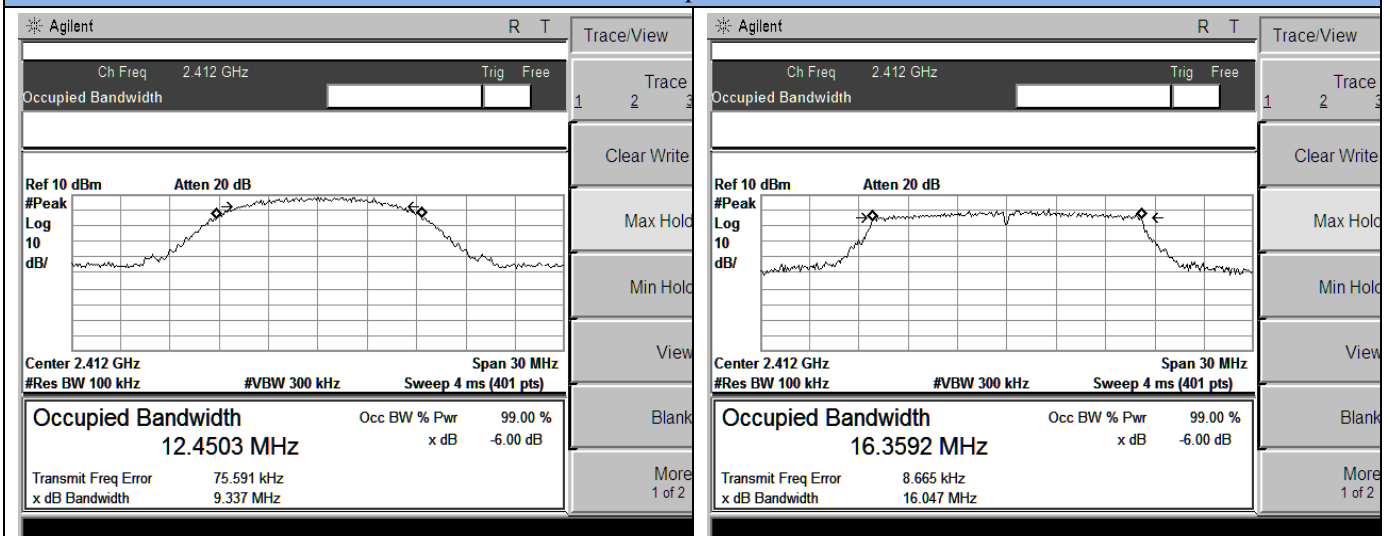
Agilent R T

Trace/View

Ch Freq 2.412 GHz Trig Free

Occupied Bandwidth

Trace
1 2 3

Clear Write

Ref 10 dBm Atten 20 dB

#Peak
Log
10
dB/

Max Hold

Min Hold

Center 2.412 GHz Span 30 MHz

#Res BW 100 kHz #VBW 300 kHz Sweep 4 ms (401 pts)

View

Occupied Bandwidth
12.4503 MHz

Occ BW % Pwr 99.00 %
x dB -6.00 dB

Blank

Transmit Freq Error 75.591 kHz
x dB Bandwidth 9.337 MHz

More
1 of 2

Agilent R T

Trace/View

Ch Freq 2.412 GHz Trig Free

Occupied Bandwidth

Trace
1 2 3

Clear Write

Ref 10 dBm Atten 20 dB

#Peak
Log
10
dB/

Max Hold

Min Hold

Center 2.412 GHz Span 30 MHz

#Res BW 100 kHz #VBW 300 kHz Sweep 4 ms (401 pts)

View

Occupied Bandwidth
16.3592 MHz

Occ BW % Pwr 99.00 %
x dB -6.00 dB

Blank

Transmit Freq Error 8.665 kHz
x dB Bandwidth 16.047 MHz

More
1 of 2